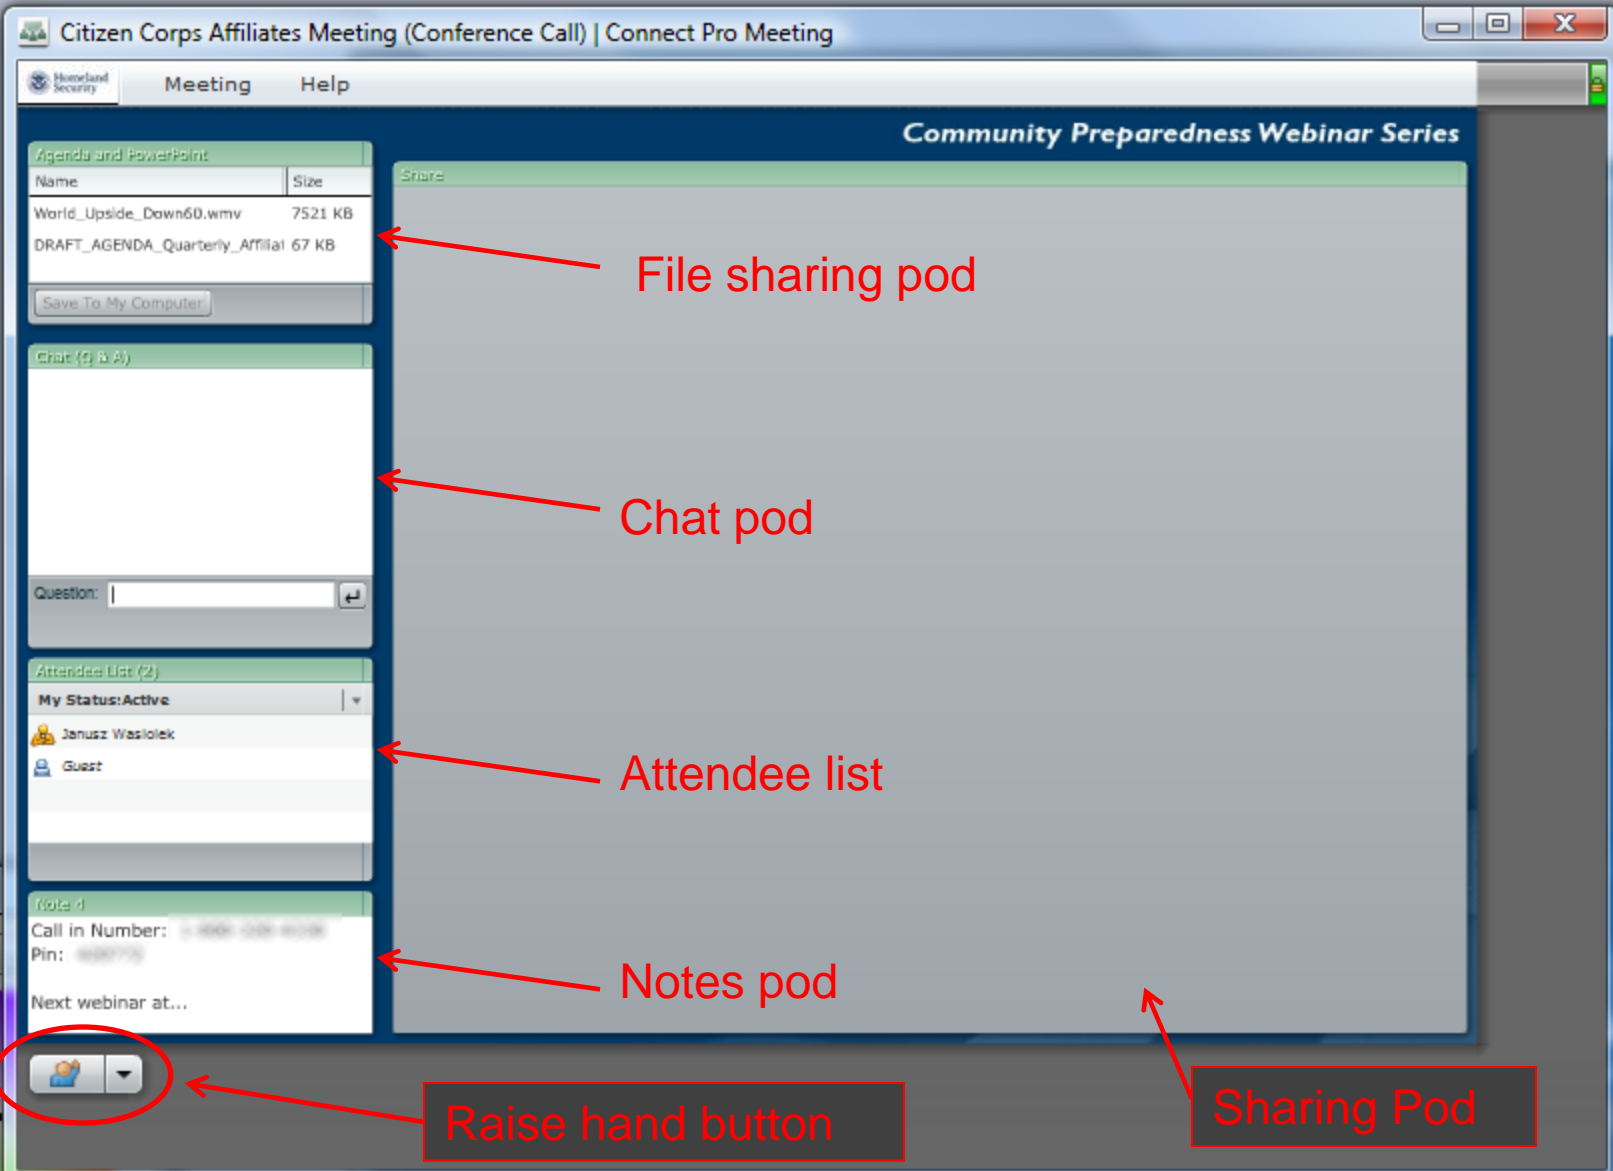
Citizen Corps Affiliates Meeting (Conference Call) | Connect Pro Meeting

Homeland Security

Meeting Help

Community Preparedness Webinar Series

Agenda and PowerPoint

| Name | Size |
|---|---|
| World_Upside_Down60.wmv | 7521 KB |
| DRAFT_AGENDA_Quarterly_Affilia | 67 KB |

Save To My Computer

Share

File sharing pod

Chat (Q & A)

Chat pod

Question:

Attendee List (2)

My Status:Active

Janusz Wasiolek

Guest

Attendee list

Note 1

Call in Number: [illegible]

Pin: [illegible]

Next webinar at...

Notes pod

Raise hand button

Sharing Pod